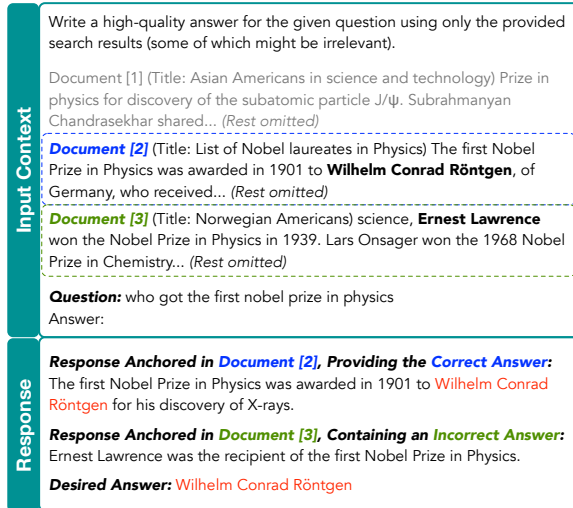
Input Context

Write a high-quality answer for the given question using only the provided search results (some of which might be irrelevant).

Document [1] (Title: Asian Americans in science and technology) Prize in physics for discovery of the subatomic particle J/ψ. Subrahmanyan Chandrasekhar shared... *(Rest omitted)*

***Document [2]*** (Title: List of Nobel laureates in Physics) The first Nobel Prize in Physics was awarded in 1901 to **Wilhelm Conrad Röntgen**, of Germany, who received... *(Rest omitted)*

***Document [3]*** (Title: Norwegian Americans) science, **Ernest Lawrence** won the Nobel Prize in Physics in 1939. Lars Onsager won the 1968 Nobel Prize in Chemistry... *(Rest omitted)*

***Question:*** who got the first nobel prize in physics
Answer:

Response

***Response Anchored in Document [2], Providing the Correct Answer:***
The first Nobel Prize in Physics was awarded in 1901 to Wilhelm Conrad Röntgen for his discovery of X-rays.

***Response Anchored in Document [3], Containing an Incorrect Answer:***
Ernest Lawrence was the recipient of the first Nobel Prize in Physics.

***Desired Answer:*** Wilhelm Conrad Röntgen